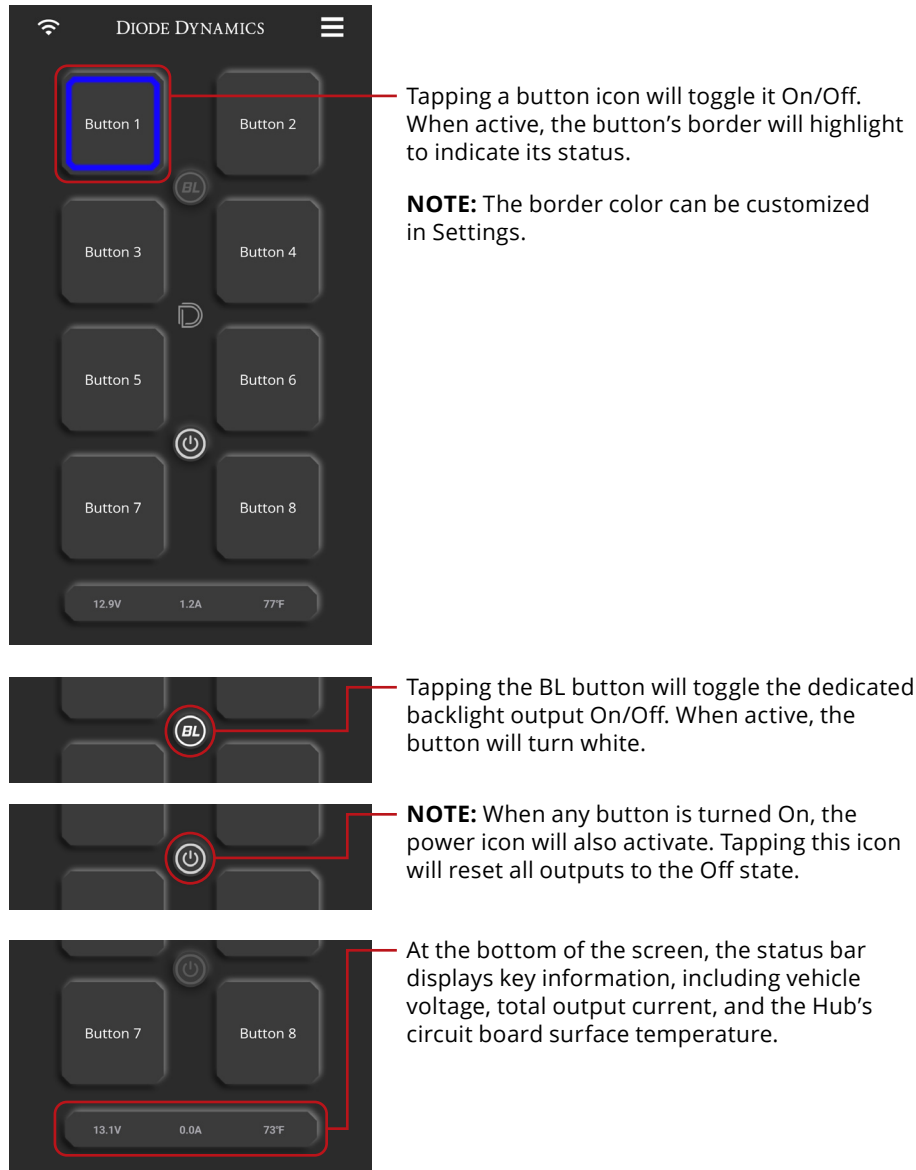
DIODE DYNAMICS

Button 1
Button 2
BL
Button 3
Button 4
Button 5
Button 6
Button 7
Button 8
12.9V 1.2A 77°F

Tapping a button icon will toggle it On/Off. When active, the button's border will highlight to indicate its status.

**NOTE:** The border color can be customized in Settings.

BL

Tapping the BL button will toggle the dedicated backlight output On/Off. When active, the button will turn white.

**NOTE:** When any button is turned On, the power icon will also activate. Tapping this icon will reset all outputs to the Off state.

Button 7
Button 8
13.1V 0.0A 73°F

At the bottom of the screen, the status bar displays key information, including vehicle voltage, total output current, and the Hub's circuit board surface temperature.